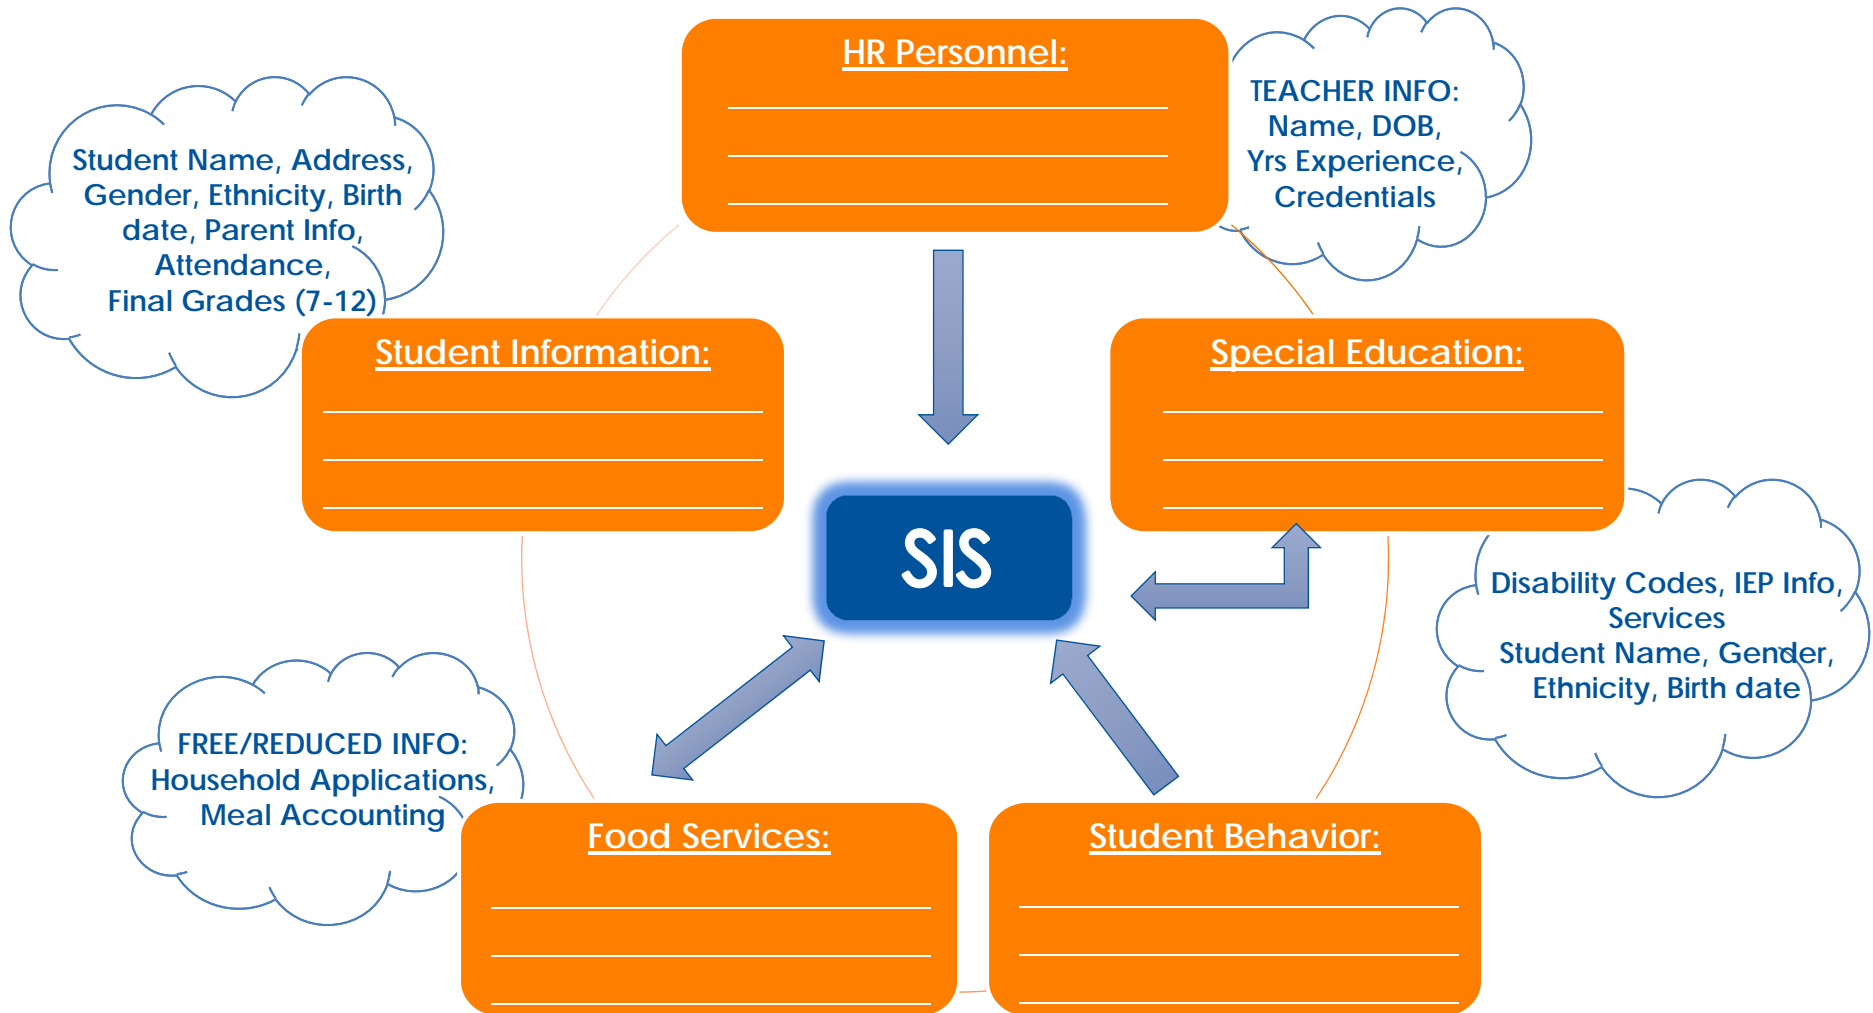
HR Personnel:

TEACHER INFO: Name, DOB, Yrs Experience, Credentials

Student Name, Address, Gender, Ethnicity, Birth date, Parent Info, Attendance, Final Grades (7-12)

Student Information:

Special Education:

SIS

Disability Codes, IEP Info, Services
Student Name, Gender, Ethnicity, Birth date

FREE/REDUCED INFO: Household Applications, Meal Accounting

Food Services:

Student Behavior: